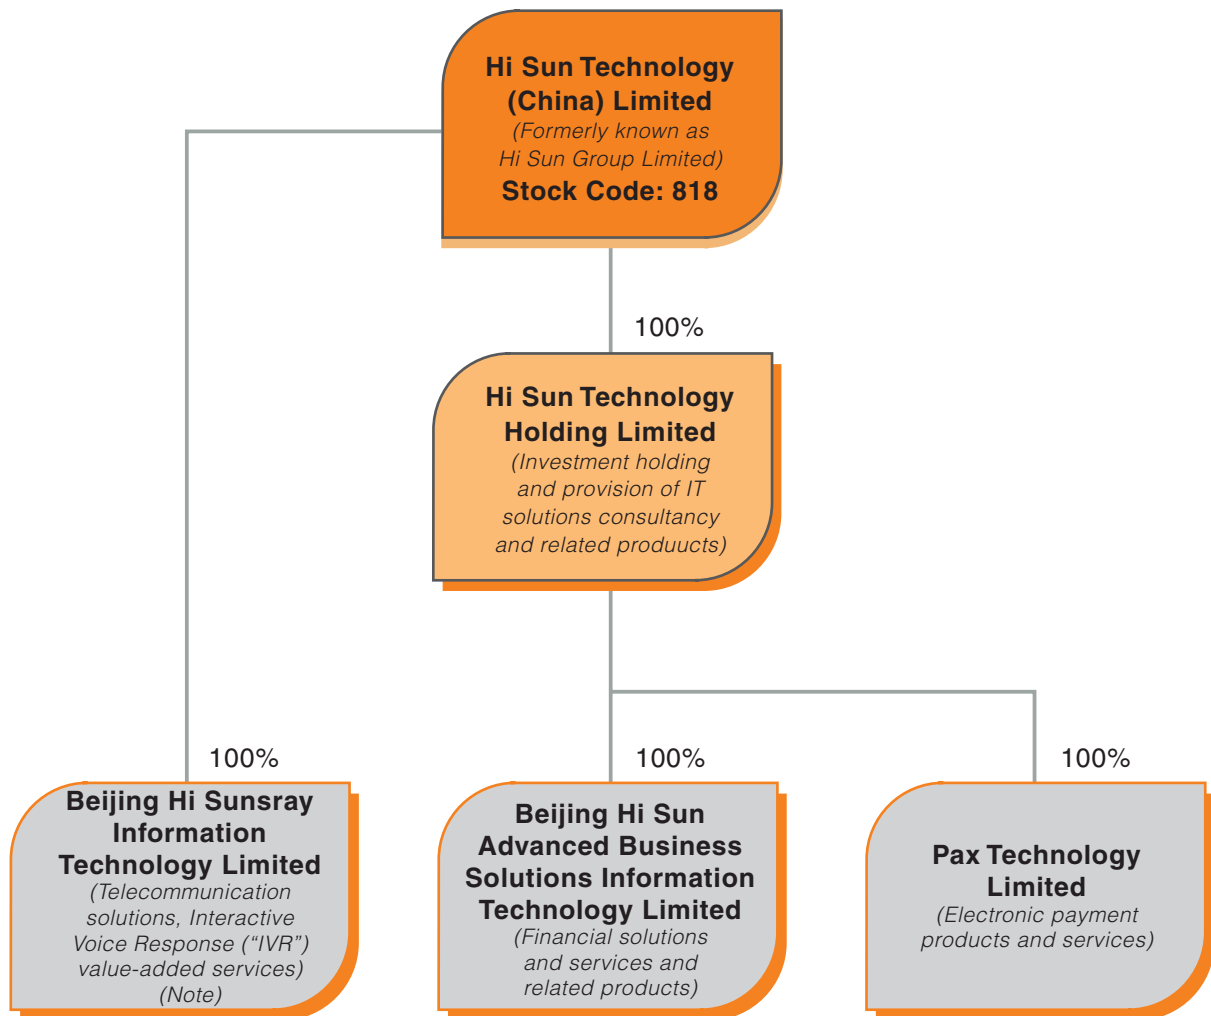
Hi Sun Technology (China) Limited
(Formerly known as Hi Sun Group Limited)
Stock Code: 818

100%

Hi Sun Technology Holding Limited
(Investment holding and provision of IT solutions consultancy and related produucts)

100%

Beijing Hi Sunsray Information Technology Limited
(Telecommunication solutions, Interactive Voice Response ("IVR") value-added services) (Note)

100%

Beijing Hi Sun Advanced Business Solutions Information Technology Limited
(Financial solutions and services and related products)

100%

Pax Technology Limited
(Electronic payment products and services)